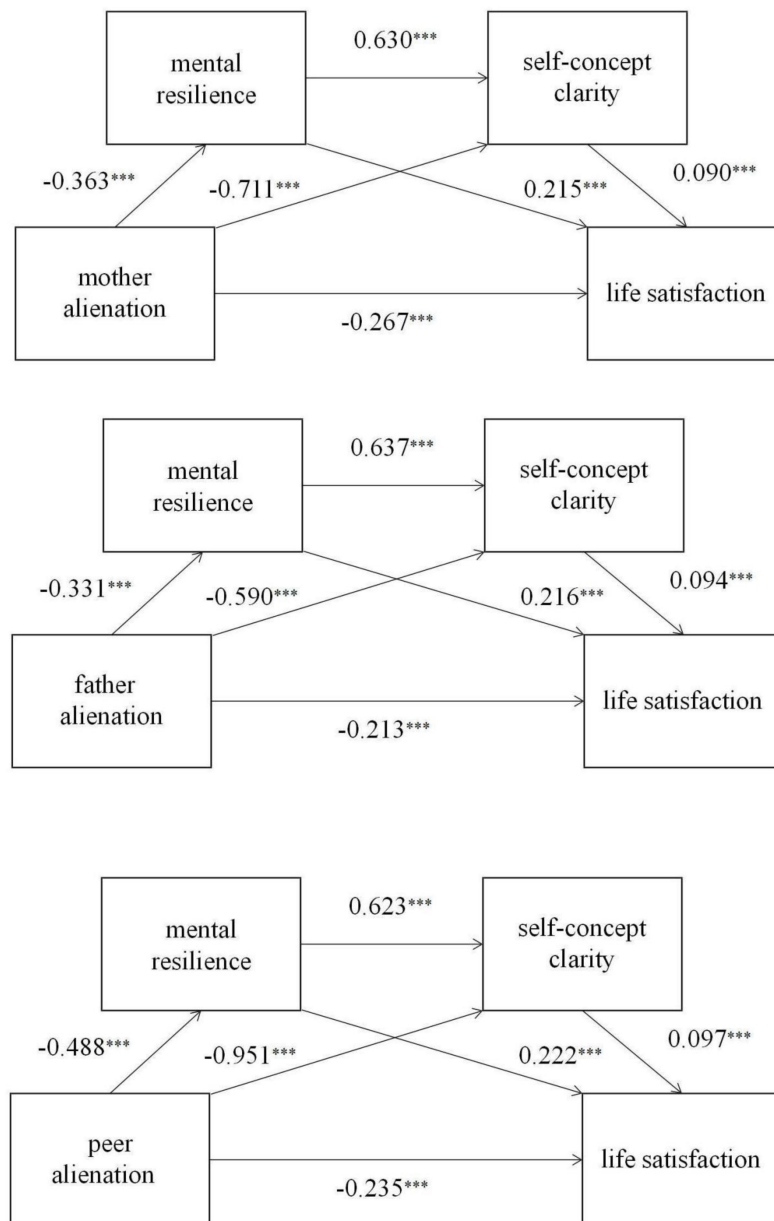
mental resilience

0.630***

self-concept clarity

-0.363***

-0.711***

0.215***

0.090***

mother alienation

-0.267***

life satisfaction

mental resilience

0.637***

self-concept clarity

-0.331***

-0.590***

0.216***

0.094***

father alienation

-0.213***

life satisfaction

mental resilience

0.623***

self-concept clarity

-0.488***

-0.951***

0.222***

0.097***

peer alienation

-0.235***

life satisfaction